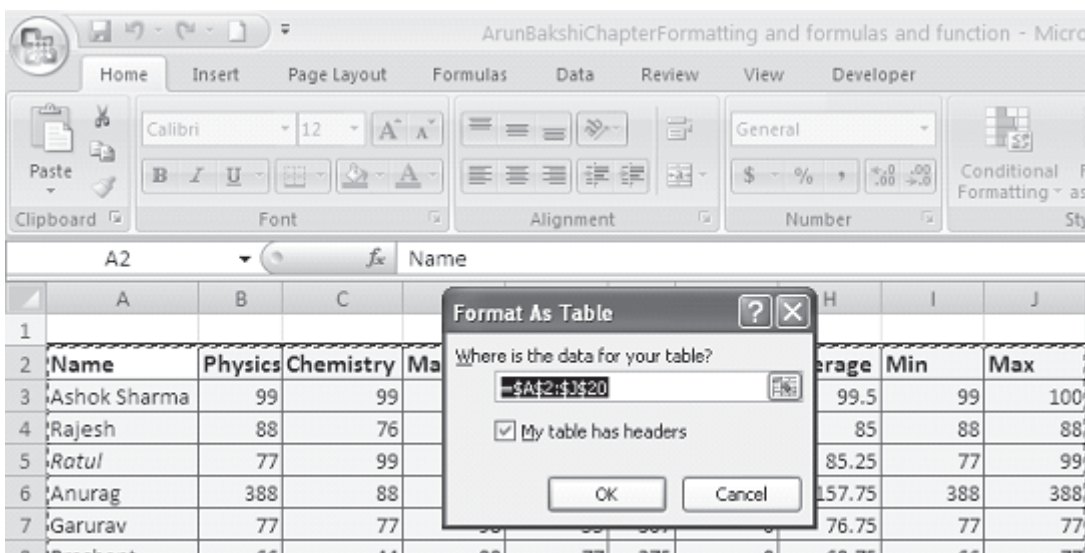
ArunBakshiChapterFormatting and formulas and function - Micro

Home Insert Page Layout Formulas Data Review View Developer

Paste
Clipboard

Calibri 12
B I U
Font

Alignment

General
$ % ,
Number

Conditional Formatting

A2 $f_x$ Name

| | A | B | C | | H | I | J |
|---|---|---|---|---|---|---|---|
| 1 | | | | | | | |
| 2 | Name | Physics | Chemistry | Ma | erage | Min | Max |
| 3 | Ashok Sharma | 99 | 99 | | 99.5 | 99 | 100 |
| 4 | Rajesh | 88 | 76 | | 85 | 88 | 88 |
| 5 | Ratul | 77 | 99 | | 85.25 | 77 | 99 |
| 6 | Anurag | 388 | 88 | | 157.75 | 388 | 388 |
| 7 | Garurav | 77 | 77 | | 76.75 | 77 | 77 |

Format As Table
Where is the data for your table?
=$A$2:$J$20
My table has headers
OK Cancel